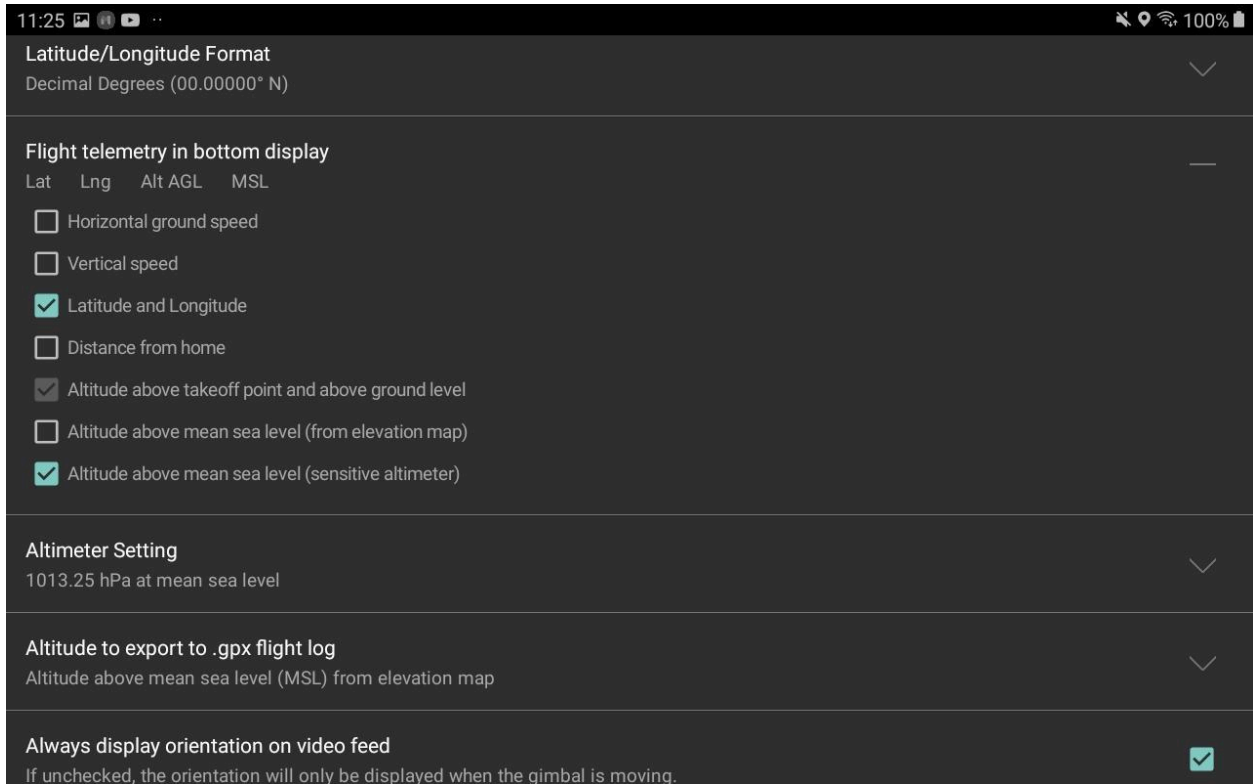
11:25 ··
100%

Latitude/Longitude Format
Decimal Degrees (00.00000° N)

Flight telemetry in bottom display
Lat Lng Alt AGL MSL

Horizontal ground speed

Vertical speed

Latitude and Longitude

Distance from home

Altitude above takeoff point and above ground level

Altitude above mean sea level (from elevation map)

Altitude above mean sea level (sensitive altimeter)

Altimeter Setting
1013.25 hPa at mean sea level

Altitude to export to .gpx flight log
Altitude above mean sea level (MSL) from elevation map

Always display orientation on video feed
If unchecked, the orientation will only be displayed when the gimbal is moving.